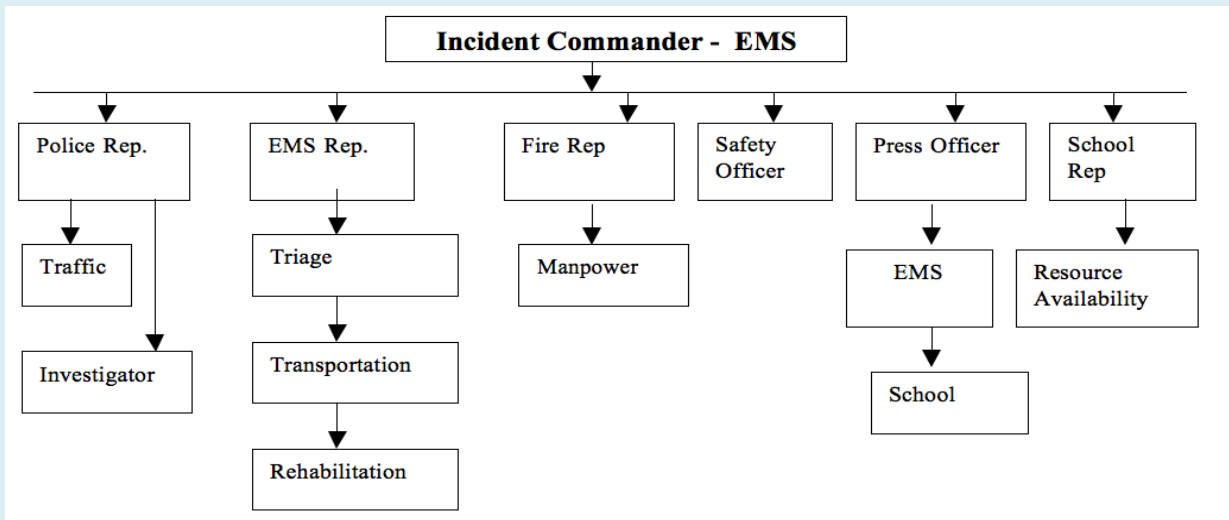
Incident Commander - EMS

Police Rep.

Traffic

Investigator

EMS Rep.

Triage

Transportation

Rehabilitation

Fire Rep

Manpower

Safety Officer

Press Officer

EMS

School

School Rep

Resource Availability